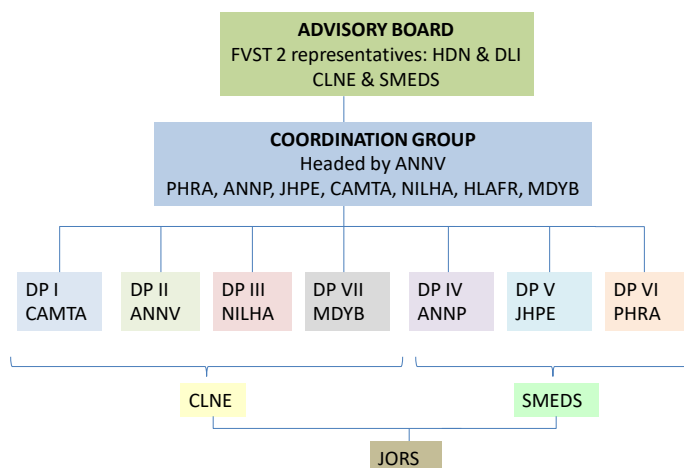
ADVISORY BOARD
FVST 2 representatives: HDN & DLI
CLNE & SMEDS

COORDINATION GROUP
Headed by ANNV
PHRA, ANNP, JHPE, CAMTA, NILHA, HLAFR, MDYB

DP I
CAMTA

DP II
ANNV

DP III
NILHA

DP VII
MDYB

DP IV
ANNP

DP V
JHPE

DP VI
PHRA

CLNE

SMEDS

JORS